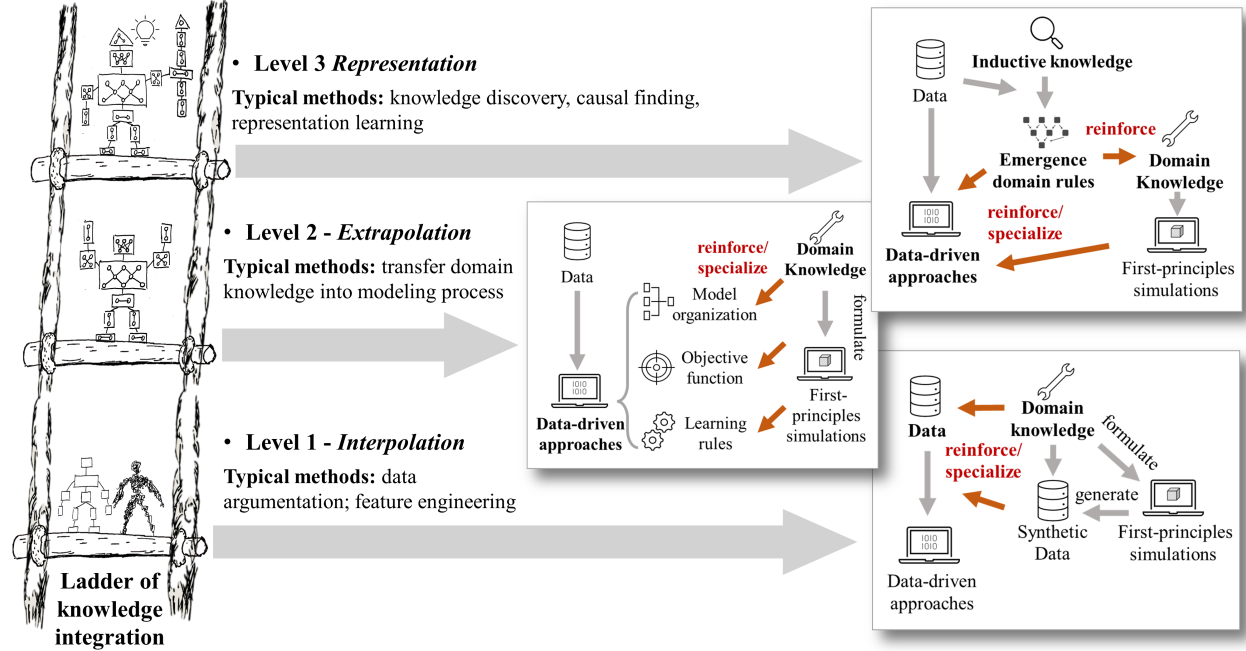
• Level 3 *Representation*

**Typical methods:** knowledge discovery, causal finding, representation learning

• Level 2 - *Extrapolation*

**Typical methods:** transfer domain knowledge into modeling process

• Level 1 - *Interpolation*

**Typical methods:** data argumentation; feature engineering

**Ladder of knowledge integration**

Data

**Inductive knowledge**

**reinforce**

**Emergence domain rules**

**Domain Knowledge**

**reinforce/ specialize**

**Data-driven approaches**

First-principles simulations

Data

**reinforce/ specialize**

**Domain Knowledge**

Model organization

formulate

Objective function

First-principles simulations

**Data-driven approaches**

Learning rules

**Data**

**Domain knowledge**

formulate

**reinforce/ specialize**

generate

Synthetic Data

First-principles simulations

Data-driven approaches